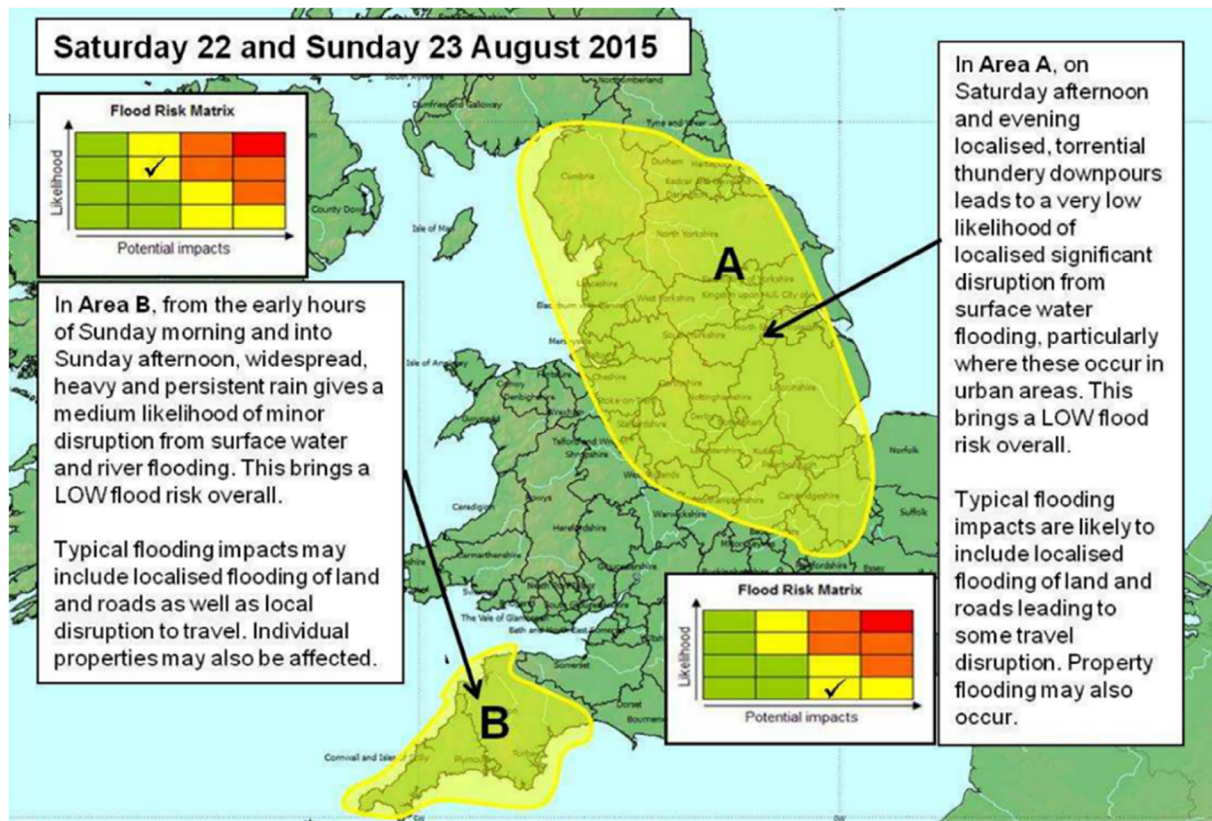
Saturday 22 and Sunday 23 August 2015

Flood Risk Matrix

Likelihood

Potential impacts

In **Area B**, from the early hours of Sunday morning and into Sunday afternoon, widespread, heavy and persistent rain gives a medium likelihood of minor disruption from surface water and river flooding. This brings a LOW flood risk overall.

Typical flooding impacts may include localised flooding of land and roads as well as local disruption to travel. Individual properties may also be affected.

A

B

In **Area A**, on Saturday afternoon and evening localised, torrential thundery downpours leads to a very low likelihood of localised significant disruption from surface water flooding, particularly where these occur in urban areas. This brings a LOW flood risk overall.

Typical flooding impacts are likely to include localised flooding of land and roads leading to some travel disruption. Property flooding may also occur.

Flood Risk Matrix

Likelihood

Potential impacts